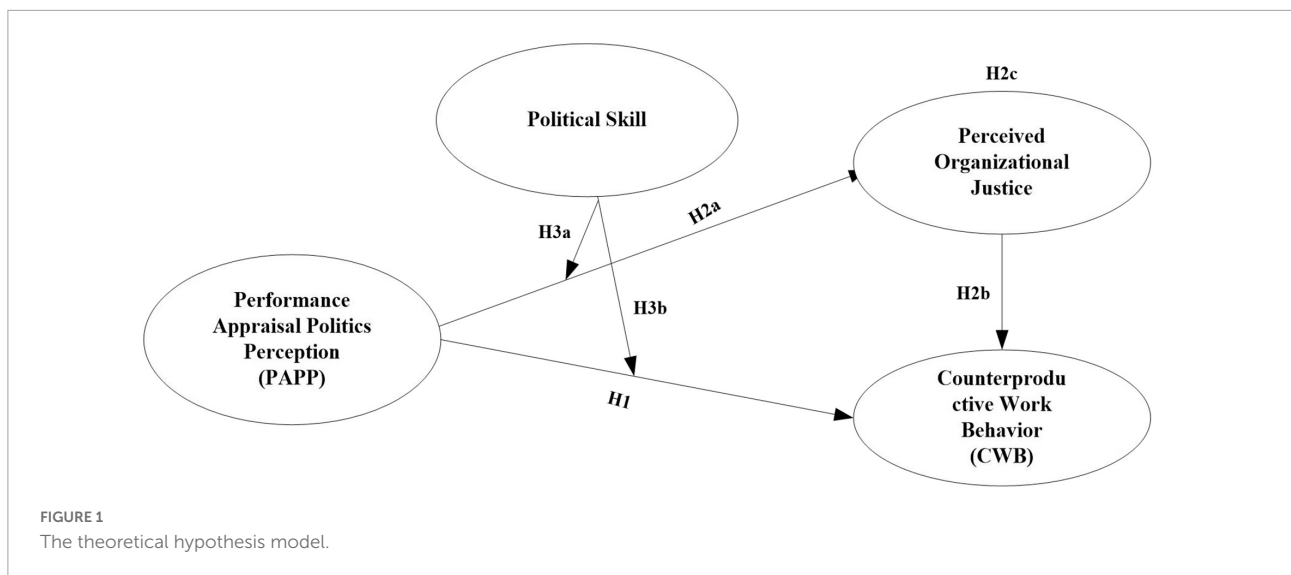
Political Skill

H2c

Perceived Organizational Justice

H2a

H3a

Performance Appraisal Politics Perception (PAPP)

H3b

H2b

H1

Counterproductive Work Behavior (CWB)

FIGURE 1
The theoretical hypothesis model.